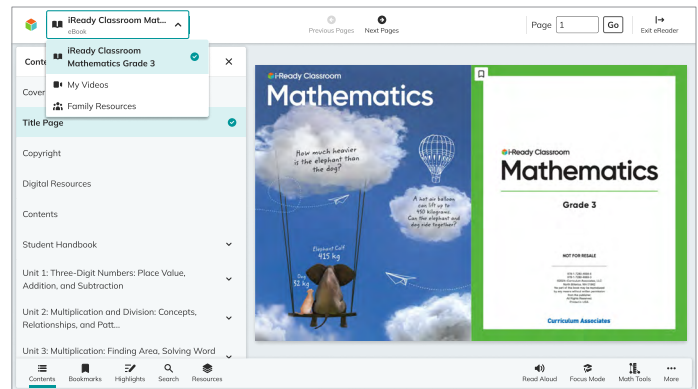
iReady Classroom Mat... eBook

Previous Pages Next Pages

Page 1 Go

Exit eReader

iReady Classroom Mathematics Grade 3

My Videos

Family Resources

Conte

Cover

Title Page

Copyright

Digital Resources

Contents

Student Handbook

Unit 1: Three-Digit Numbers: Place Value, Addition, and Subtraction

Unit 2: Multiplication and Division: Concepts, Relationships, and Patt...

Unit 3: Multiplication: Finding Area, Solving Word

i-Ready Classroom

Mathematics

How much heavier is the elephant than the dog?

A hot air balloon can lift up to 450 kilograms. Can the elephant and dog ride together?

Elephant Calf 415 kg

Dog 32 kg

i-Ready Classroom

Mathematics

Grade 3

NOT FOR RESALE

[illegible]

Curriculum Associates

Contents Bookmarks Highlights Search Resources

Read Aloud Focus Mode Math Tools More